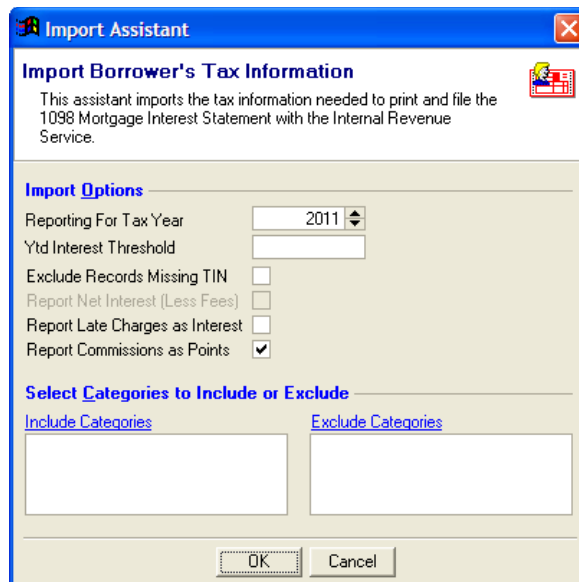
Import Assistant

Import Borrower's Tax Information

This assistant imports the tax information needed to print and file the 1098 Mortgage Interest Statement with the Internal Revenue Service.

Import Options

Reporting For Tax Year 2011

Ytd Interest Threshold

Exclude Records Missing TIN

Report Net Interest (Less Fees)

Report Late Charges as Interest

Report Commissions as Points

Select Categories to Include or Exclude

Include Categories

Exclude Categories

OK

Cancel